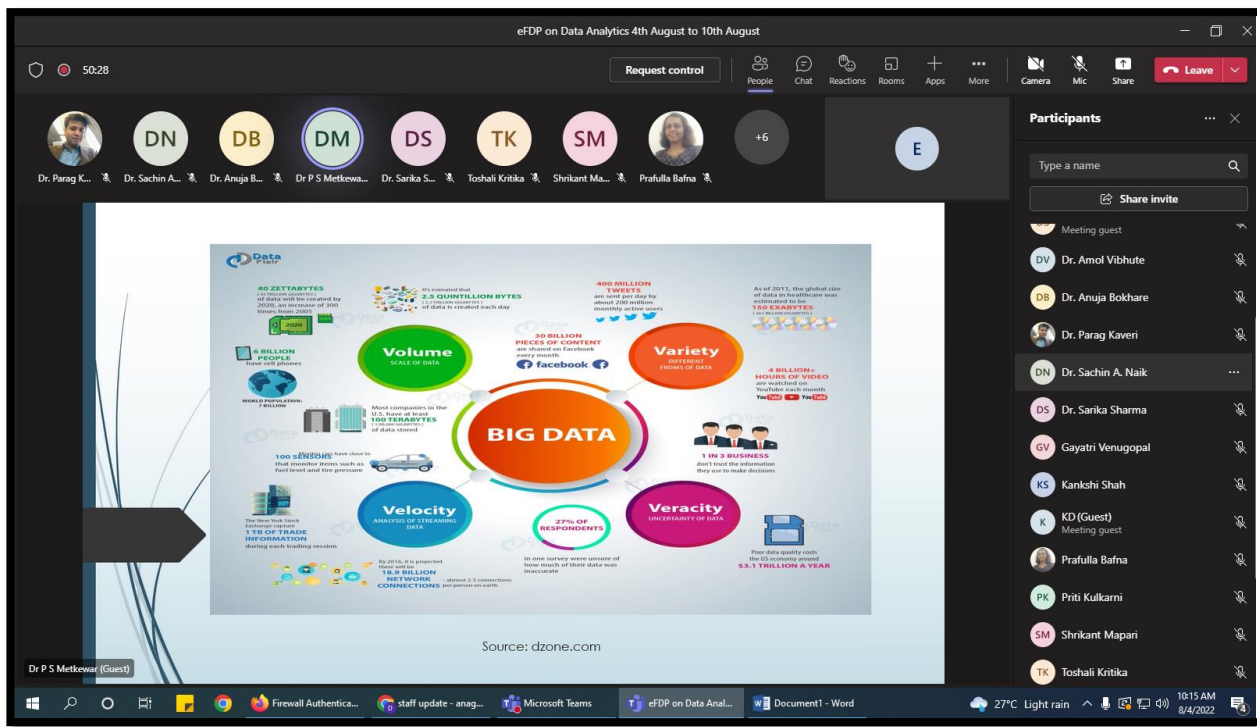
eFDP on Data Analytics 4th August to 10th August

50:28

Request control

People Chat Reactions Rooms Apps More

Camera Mic Share Leave

DN DB DM DS TK SM +6 E

Dr. Parag K... Dr. Sachin A... Dr. Anuja B... Dr P S Metkewa... Dr. Sarika S... Toshali Kritika Shrikant Ma... Prafulla Bafna

Participants

Type a name

Share invite

Meeting guest

DV Dr. Amol Vibhute

DB Dr. Anuja Bokhare

Dr. Parag Kaveri

DN Dr. Sachin A. Naik

DS Dr. Sarika Sharma

GV Gayatri Venugopal

KS Kankshi Shah

K KD (Guest) Meeting guest

Prafulla Bafna

PK Priti Kulkarni

SM Shrikant Mapari

TK Toshali Kritika

Data Flair

40 ZETTABYTES of data will be created by 2020, an increase of 300 times from 2005

2020

It's estimated that 2.5 QUINTILLION BYTES of data is created each day

400 MILLION TWEETS are sent per day by about 200 million monthly active users

As of 2011, the global size of data in healthcare was estimated to be 150 EXABYTES

6 BILLION PEOPLE have cell phones

WORLD POPULATION: 7 BILLION

Volume SCALE OF DATA

30 BILLION PIECES OF CONTENT are shared on Facebook every month

facebook

Variety DIFFERENT FROMS OF DATA

4 BILLION+ HOURS OF VIDEO are watched on YouTube each month

Most companies in the U.S. have at least 100 TERABYTES of data stored

BIG DATA

100 SENSORS that monitor items such as fuel level and tire pressure

1 IN 3 BUSINESS don't trust the information they use to make decisions

The New York Stock Exchange captures 1 TB OF TRADE INFORMATION during each trading session

Velocity ANALYSIS OF STREAMING DATA

27% OF RESPONDENTS

in one survey were unsure of how much of their data was inaccurate

Veracity UNCERTAINITY OF DATA

Poor data quality costs the US economy around $3.1 TRILLION A YEAR

By 2016, it is projected there will be 18.9 BILLION NETWORK CONNECTIONS almost 2.5 connections per person on earth

Source: dzone.com

Dr P S Metkewar (Guest)

Firewall Authentica... staff update - anag... Microsoft Teams eFDP on Data Anal... Document1 - Word

27°C Light rain 10:15 AM 8/4/2022